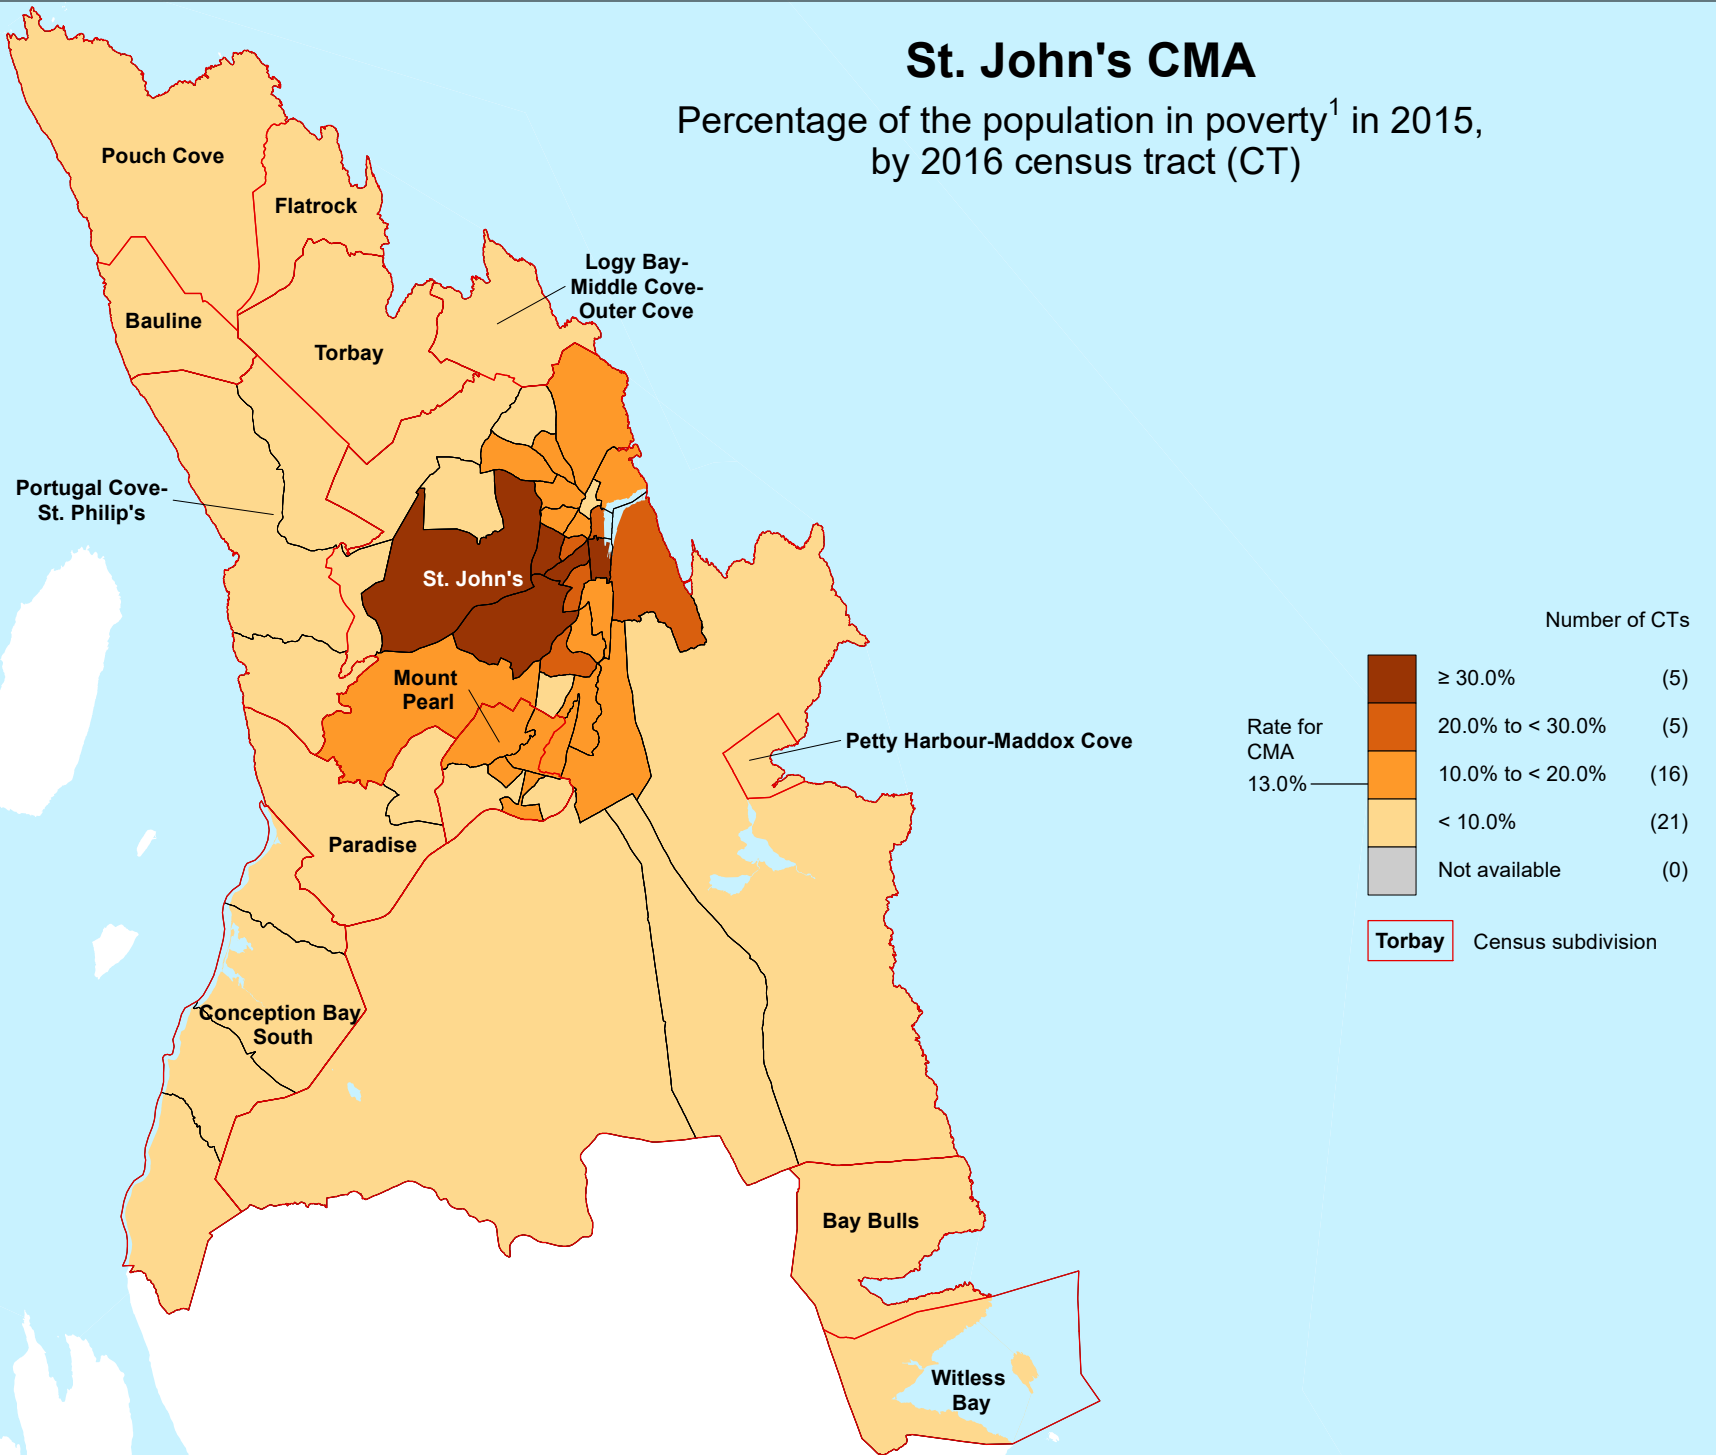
St. John's CMA

Percentage of the population in poverty$^1$ in 2015, by 2016 census tract (CT)

Pouch Cove

Flatrock

Bauline

Torbay

Logy Bay-Middle Cove-Outer Cove

Portugal Cove-St. Philip's

St. John's

Mount Pearl

Petty Harbour-Maddox Cove

Paradise

Conception Bay South

Bay Bulls

Witless Bay

Number of CTs

| | |
|---|---|
| ≥ 30.0% | (5) |
| 20.0% to < 30.0% | (5) |
| 10.0% to < 20.0% | (16) |
| < 10.0% | (21) |
| Not available | (0) |

Rate for CMA 13.0%

Torbay Census subdivision